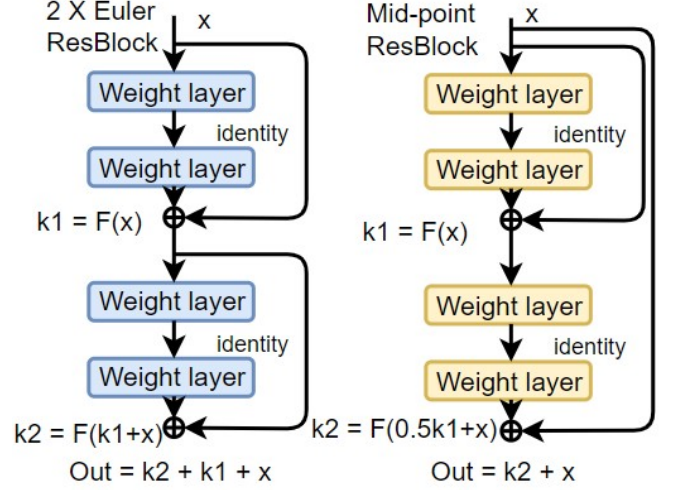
2 X Euler ResBlock

x

Weight layer

identity

Weight layer

k1 = F(x)

Weight layer

identity

Weight layer

k2 = F(k1+x)

Out = k2 + k1 + x

Mid-point ResBlock

x

Weight layer

identity

Weight layer

k1 = F(x)

Weight layer

identity

Weight layer

k2 = F(0.5k1+x)

Out = k2 + x